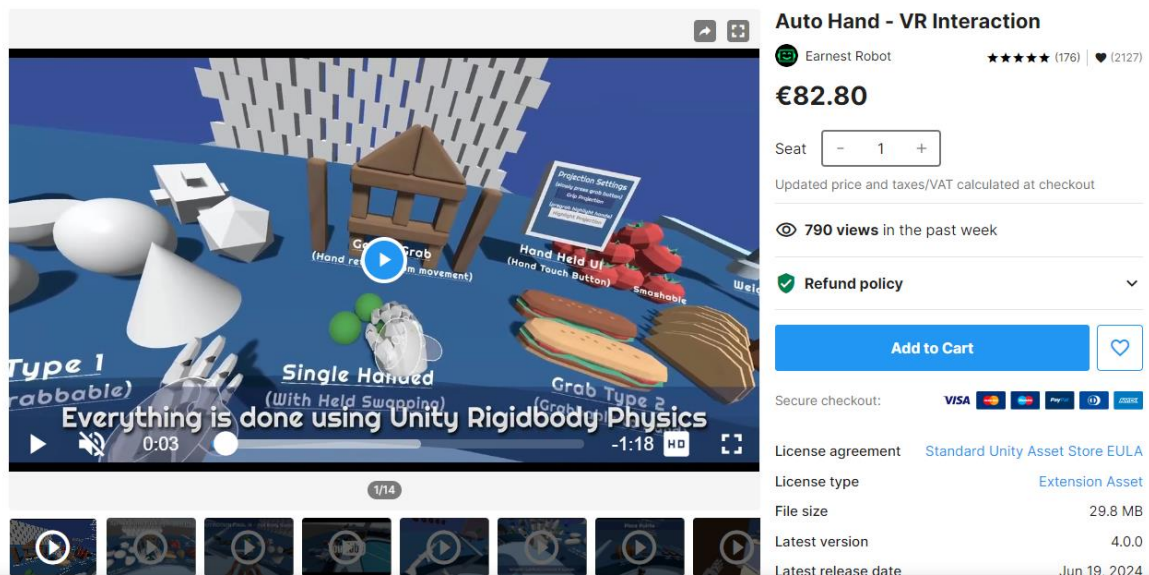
Projection Settings

G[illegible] Grab
(Hand re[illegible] movement)

Hand Held UI
(Hand Touch Button)

Smashable

Wel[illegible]

Type 1
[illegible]rabbable)

Single Handed
(With Held Swapping)

Grab Type 2

Everything is done using Unity Rigidbody Physics

0:03

-1:18

HD

1/14

Auto Hand - VR Interaction

Earnest Robot

★★★★★ (176) | ♥ (2127)

€82.80

Seat − 1 +

Updated price and taxes/VAT calculated at checkout

790 views in the past week

Refund policy

Add to Cart

Secure checkout:

VISA

License agreement Standard Unity Asset Store EULA

License type Extension Asset

File size 29.8 MB

Latest version 4.0.0

Latest release date Jun 19, 2024